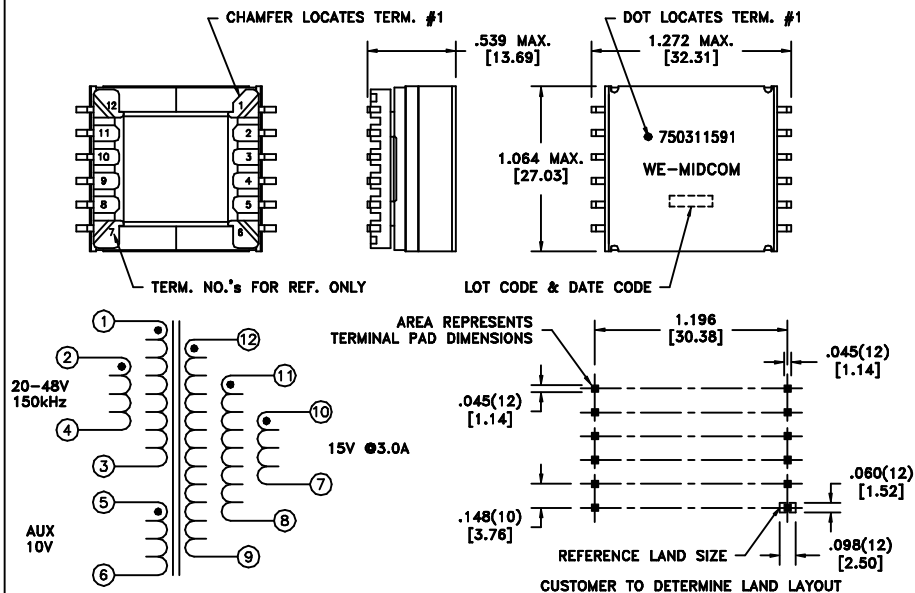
CHAMFER LOCATES TERM. #1

12
11
10
9
8
7
1
2
3
4
5
6

.539 MAX.
[13.69]

DOT LOCATES TERM. #1

1.272 MAX.
[32.31]

1.064 MAX.
[27.03]

750311591

WE-MIDCOM

TERM. NO.'s FOR REF. ONLY

LOT CODE & DATE CODE

1
2
20-48V
150kHz
4
3
5
AUX
10V
6
12
11
10
15V @3.0A
7
8
9

AREA REPRESENTS
TERMINAL PAD DIMENSIONS

1.196
[30.38]

.045(12)
[1.14]

.045(12)
[1.14]

.060(12)
[1.52]

.148(10)
[3.76]

REFERENCE LAND SIZE

.098(12)
[2.50]

CUSTOMER TO DETERMINE LAND LAYOUT